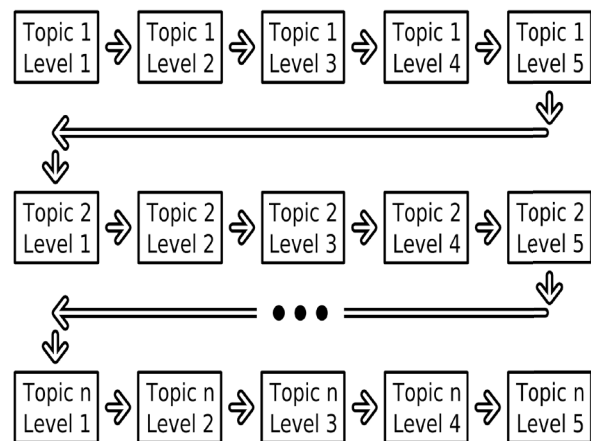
Topic 1 Level 1
Topic 1 Level 2
Topic 1 Level 3
Topic 1 Level 4
Topic 1 Level 5

Topic 2 Level 1
Topic 2 Level 2
Topic 2 Level 3
Topic 2 Level 4
Topic 2 Level 5

• • •

Topic n Level 1
Topic n Level 2
Topic n Level 3
Topic n Level 4
Topic n Level 5